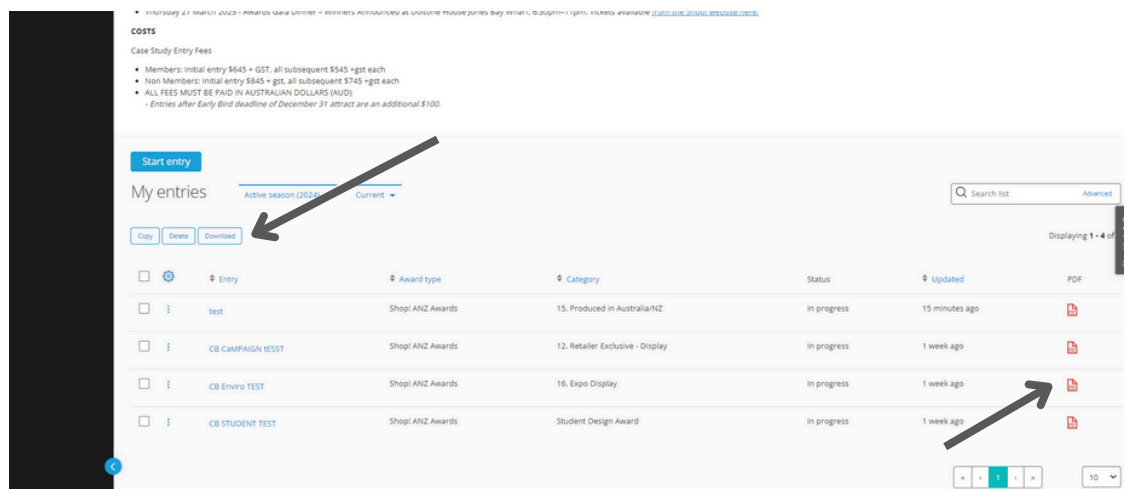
• Thursday 27 March 2025 - Awards Gala Dinner + Winners Announced at Doltone House Jones Bay Wharf, 6:30pm-11pm. Tickets available from the Shop! website here.

COSTS

Case Study Entry Fees

• Members: Initial entry $645 + GST. all subsequent $545 +gst each
• Non Members: Initial entry $845 + gst. all subsequent $745 +gst each
• ALL FEES MUST BE PAID IN AUSTRALIAN DOLLARS (AUD)
- Entries after Early Bird deadline of December 31 attract are an additional $100.

Start entry

My entries

Active season (2024)

Current

Search list

Advanced

Copy

Delete

Download

Displaying 1 - 4 of

| | | Entry | Award type | Category | Status | Updated | PDF |
|---|---|---|---|---|---|---|---|
| | ⋮ | test | Shop! ANZ Awards | 15. Produced in Australia/NZ | In progress | 15 minutes ago | |
| | ⋮ | CB CaMPAIGN tESST | Shop! ANZ Awards | 12. Retailer Exclusive - Display | In progress | 1 week ago | |
| | ⋮ | CB Enviro TEST | Shop! ANZ Awards | 16. Expo Display | In progress | 1 week ago | |
| | ⋮ | CB STUDENT TEST | Shop! ANZ Awards | Student Design Award | In progress | 1 week ago | |

« ‹ 1 › »

10